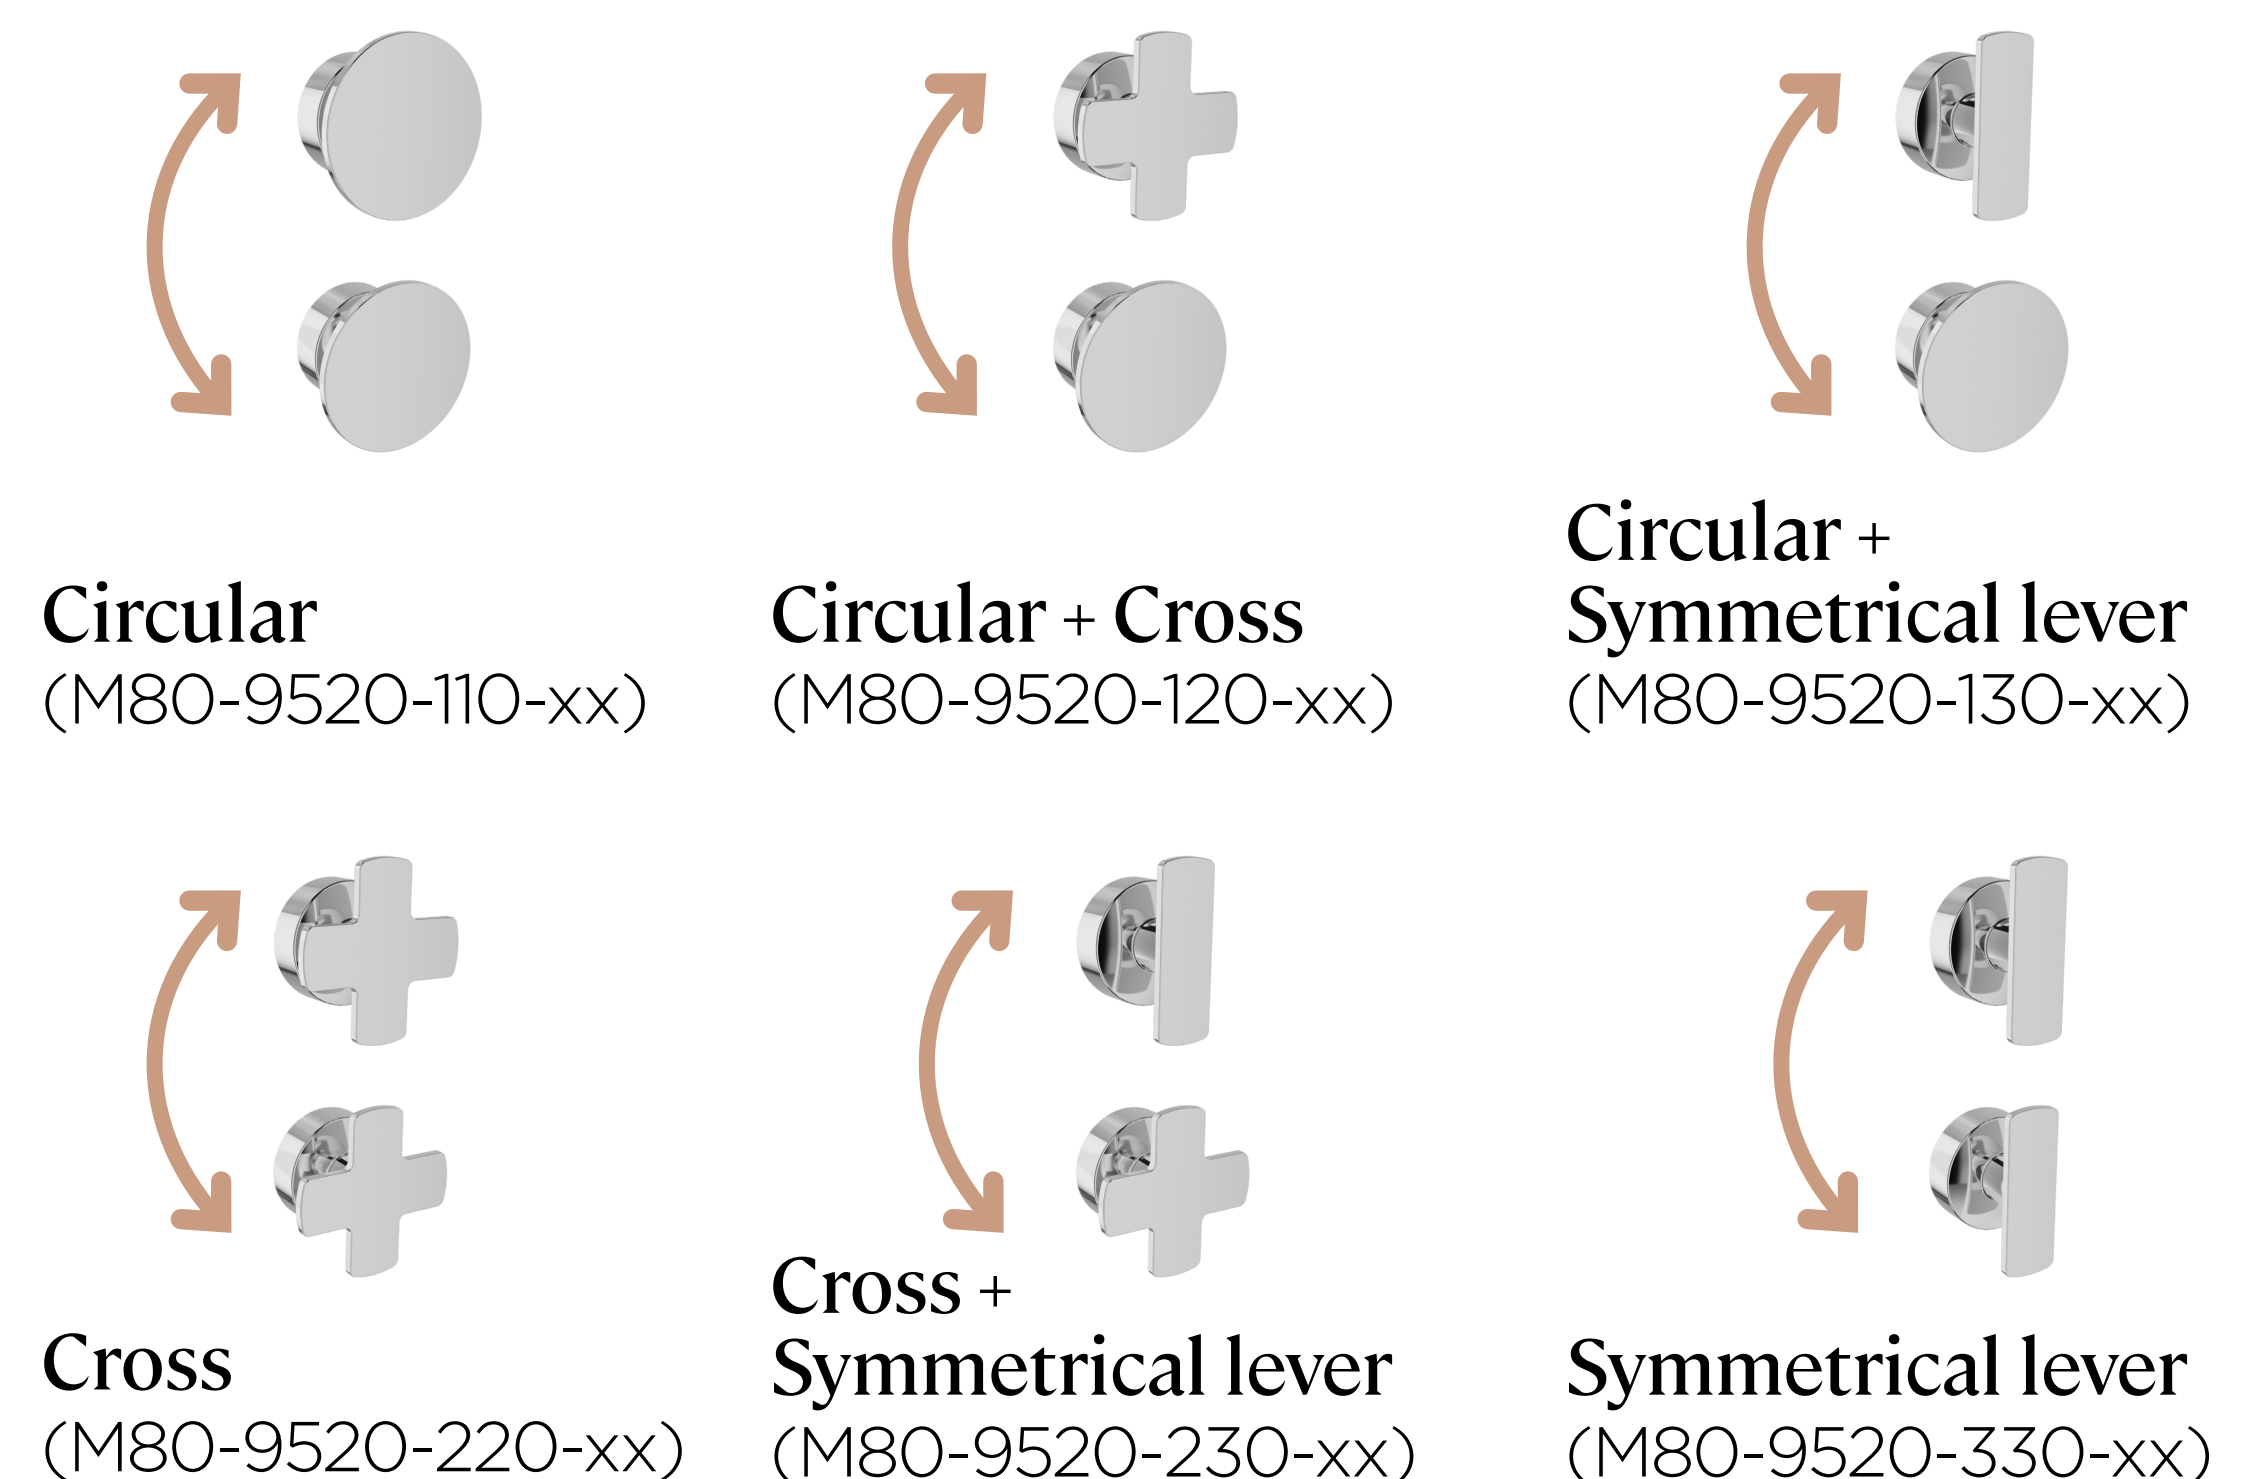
Circular
(M80-9520-110-xx)

Circular + Cross
(M80-9520-120-xx)

Circular +
Symmetrical lever
(M80-9520-130-xx)

Cross
(M80-9520-220-xx)

Cross +
Symmetrical lever
(M80-9520-230-xx)

Symmetrical lever
(M80-9520-330-xx)